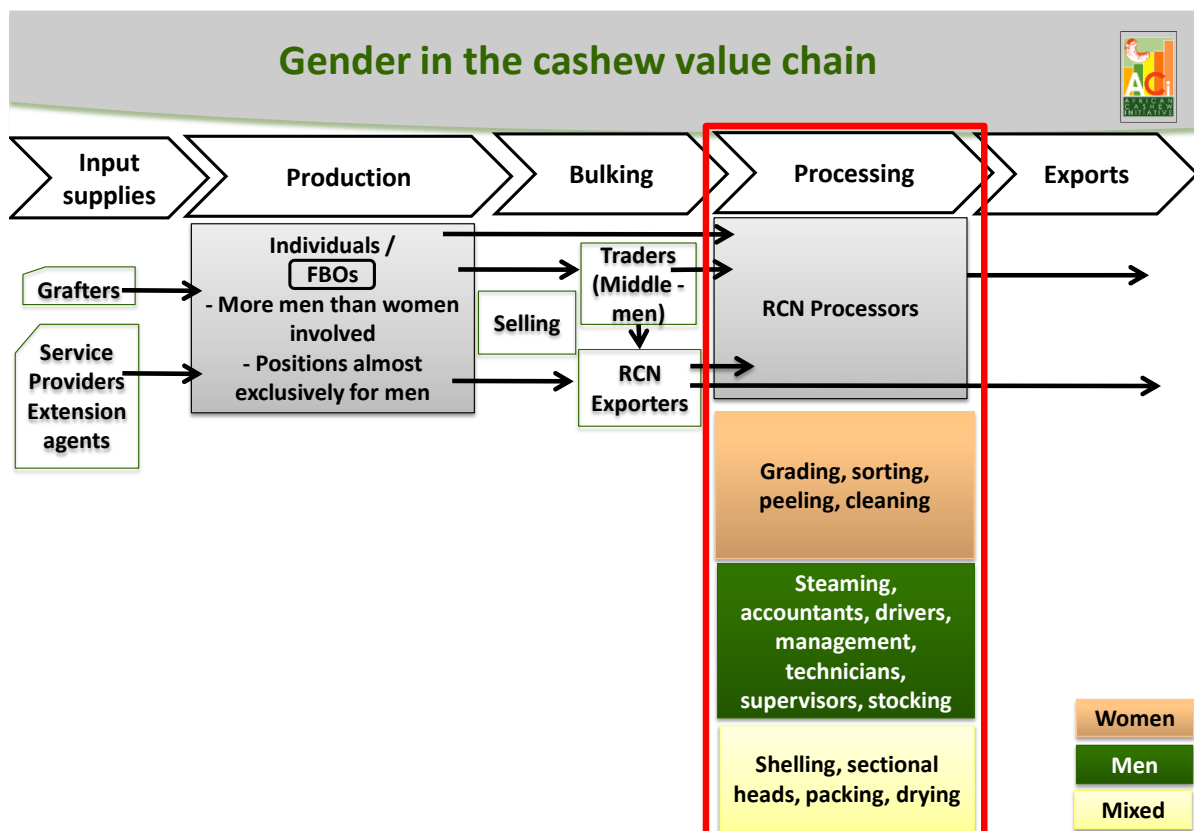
Gender in the cashew value chain

ACi AFRICAN CASHEW INITIATIVE

Input supplies

Production

Bulking

Processing

Exports

Grafters

Service Providers Extension agents

Individuals /
FBOs
- More men than women involved
- Positions almost exclusively for men

Selling

Traders (Middle - men)

RCN Exporters

RCN Processors

Grading, sorting, peeling, cleaning

Steaming, accountants, drivers, management, technicians, supervisors, stocking

Shelling, sectional heads, packing, drying

Women

Men

Mixed